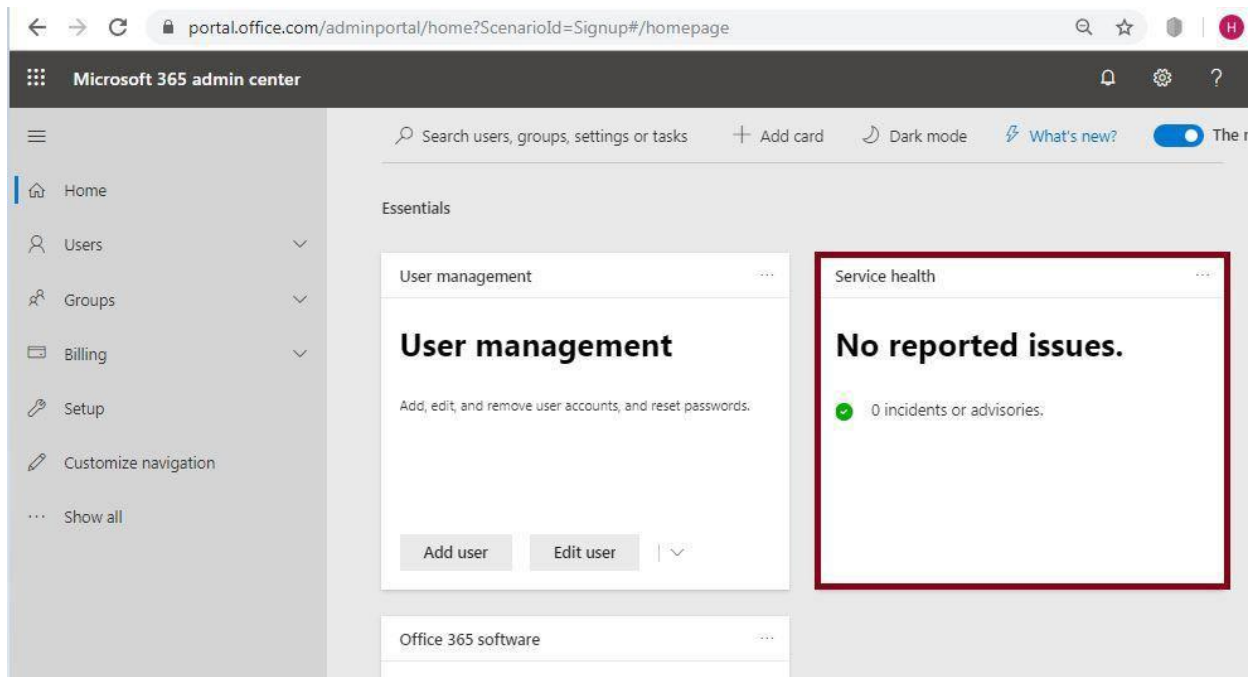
portal.office.com/adminportal/home?ScenarioId=Signup#/homepage

H

Microsoft 365 admin center

?

Home

Users

Groups

Billing

Setup

Customize navigation

Show all

Search users, groups, settings or tasks

Add card

Dark mode

What's new?

The r

Essentials

User management

User management

Add, edit, and remove user accounts, and reset passwords.

Add user

Edit user

Service health

No reported issues.

0 incidents or advisories.

Office 365 software